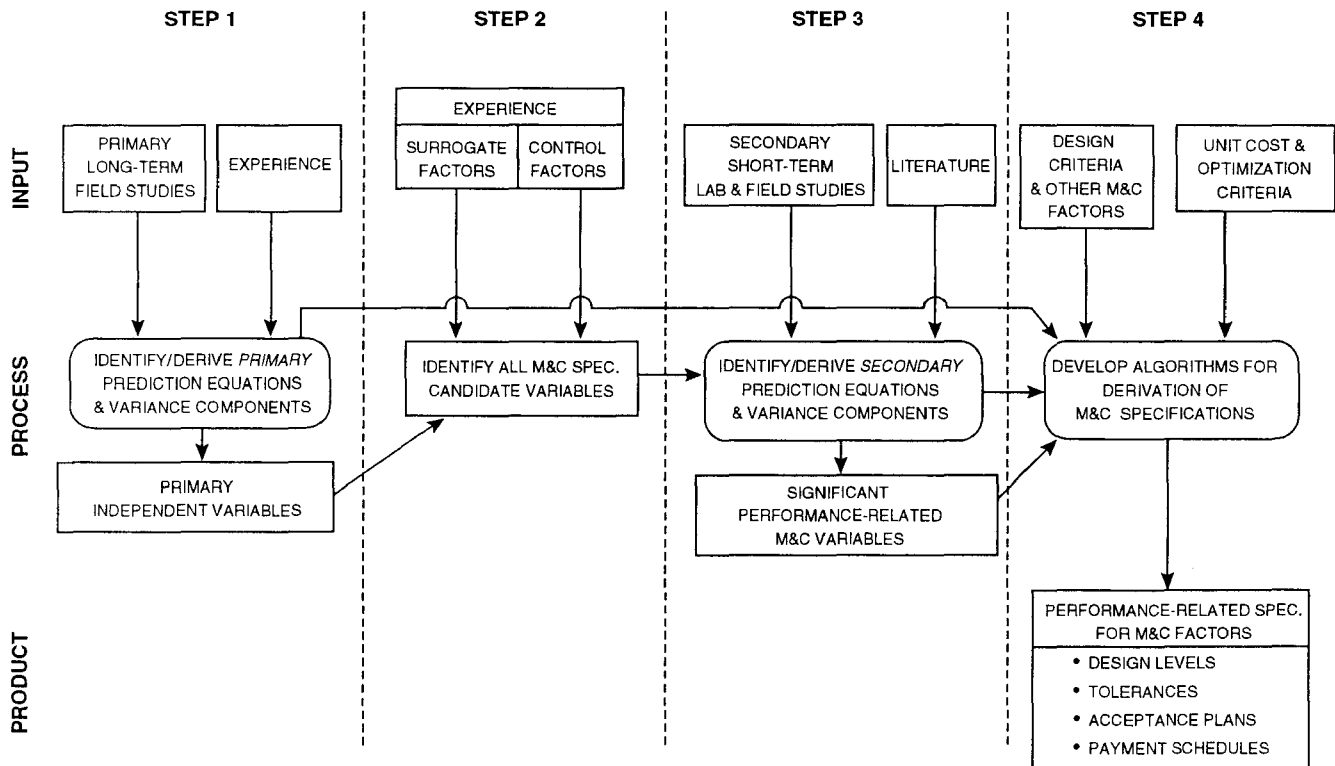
STEP 1

STEP 2

STEP 3

STEP 4

INPUT

PRIMARY LONG-TERM FIELD STUDIES

EXPERIENCE

EXPERIENCE

SURROGATE FACTORS

CONTROL FACTORS

SECONDARY SHORT-TERM LAB & FIELD STUDIES

LITERATURE

DESIGN CRITERIA & OTHER M&C FACTORS

UNIT COST & OPTIMIZATION CRITERIA

PROCESS

IDENTIFY/DERIVE *PRIMARY* PREDICTION EQUATIONS & VARIANCE COMPONENTS

IDENTIFY ALL M&C SPEC. CANDIDATE VARIABLES

IDENTIFY/DERIVE *SECONDARY* PREDICTION EQUATIONS & VARIANCE COMPONENTS

DEVELOP ALGORITHMS FOR DERIVATION OF M&C SPECIFICATIONS

PRIMARY INDEPENDENT VARIABLES

SIGNIFICANT PERFORMANCE-RELATED M&C VARIABLES

PRODUCT

PERFORMANCE-RELATED SPEC. FOR M&C FACTORS

• DESIGN LEVELS
• TOLERANCES
• ACCEPTANCE PLANS
• PAYMENT SCHEDULES